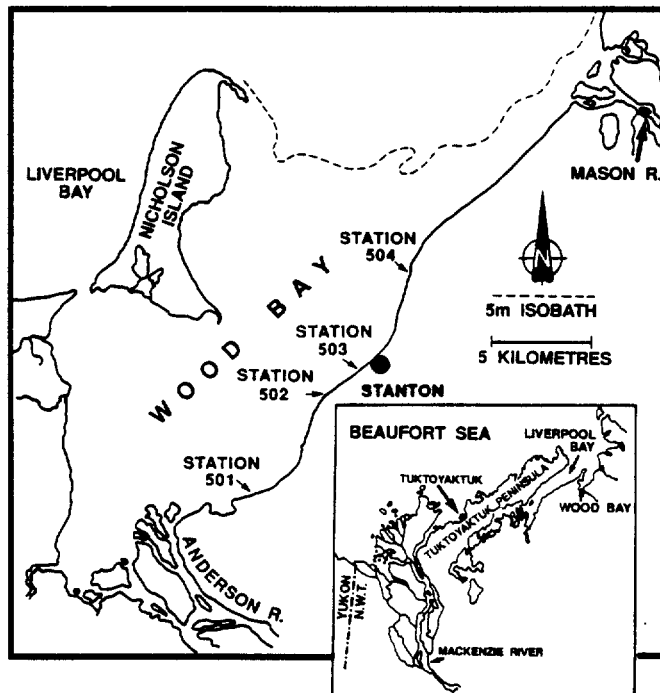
LIVERPOOL BAY

NICHOLSON ISLAND

MASON R.

STATION 504

N

5m ISOBATH

5 KILOMETRES

WOOD BAY

STATION 503

STATION 502

STANTON

STATION 501

ANDERSON R.

BEAUFORT SEA

LIVERPOOL BAY

TUKTOYAKTUK

TUKTOYAKTUK PENINSULA

WOOD BAY

YUKON

N.W.T.

MACKENZIE RIVER